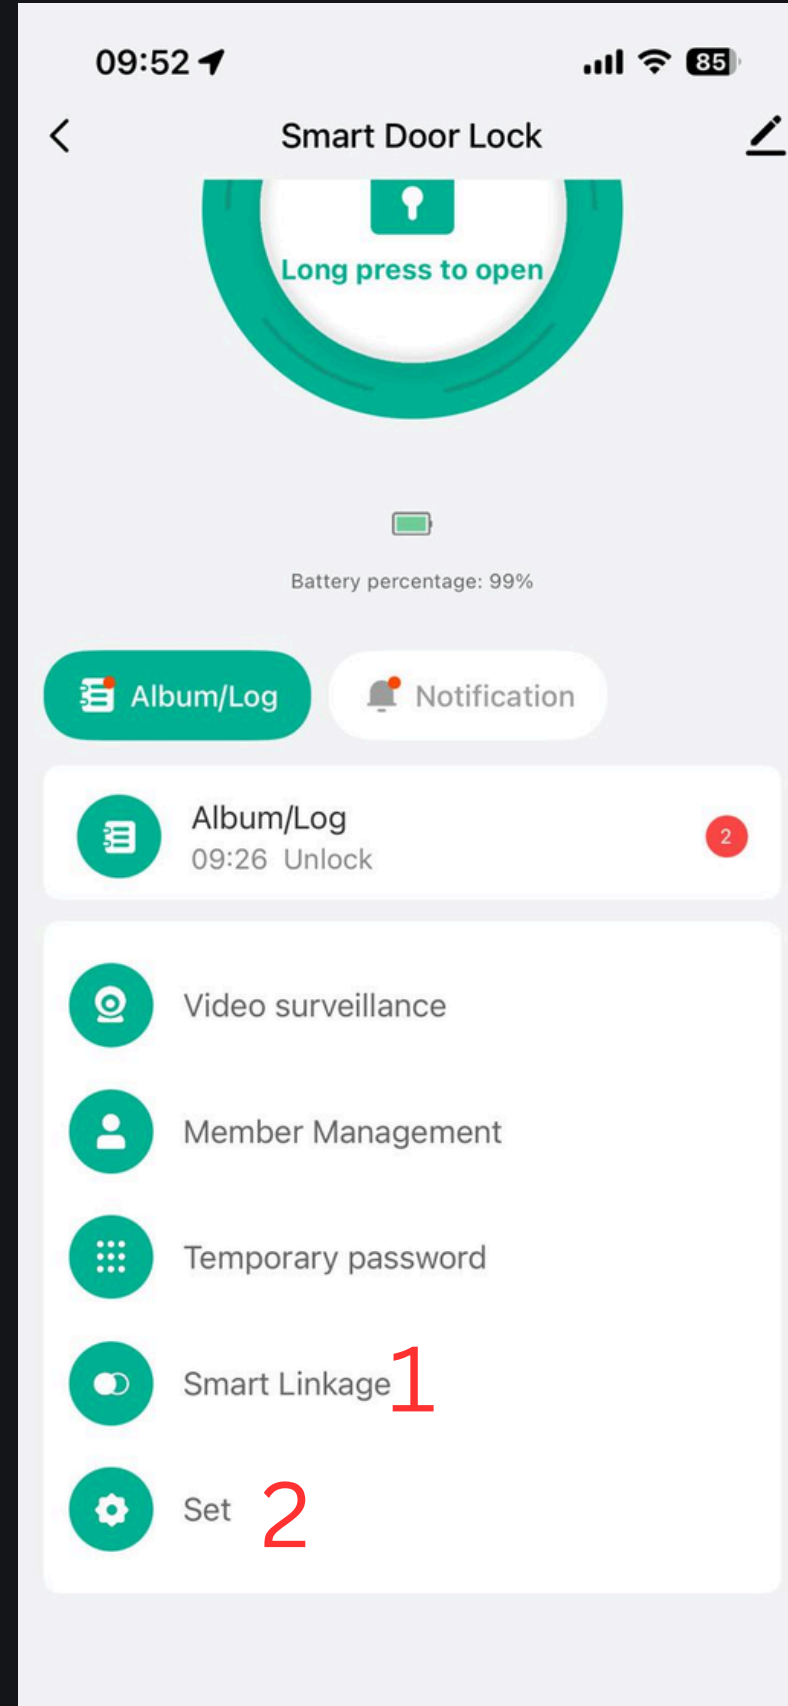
09:52

85

Smart Door Lock

Long press to open

Battery percentage: 99%

Album/Log

Notification

Album/Log
09:26 Unlock

2

Video surveillance

Member Management

Temporary password

Smart Linkage 1

Set 2